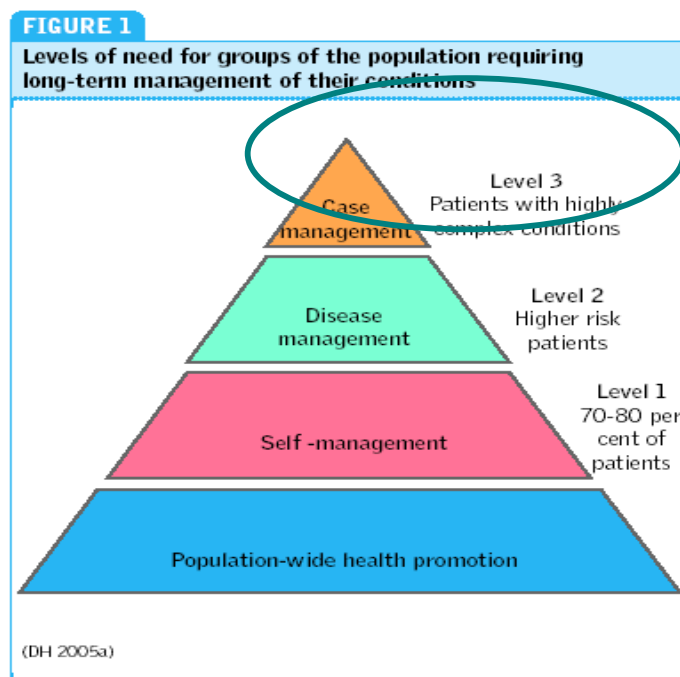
FIGURE 1

Levels of need for groups of the population requiring long-term management of their conditions

Case management

Level 3
Patients with highly complex conditions

Disease management

Level 2
Higher risk patients

Self -management

Level 1
70-80 per cent of patients

Population-wide health promotion

(DH 2005a)